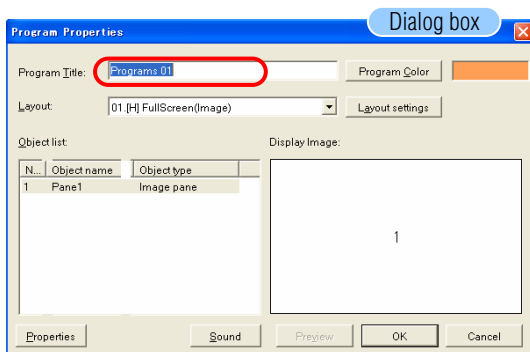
Program Properties

Dialog box

Program Title: Programs 01

Program Color

Layout: 01.[H] FullScreen(Image)

Layout settings

Object list:

Display Image:

| N... | Object name | Object type |
|---|---|---|
| 1 | Pane1 | Image pane |

1

Properties

Sound

Preview

OK

Cancel